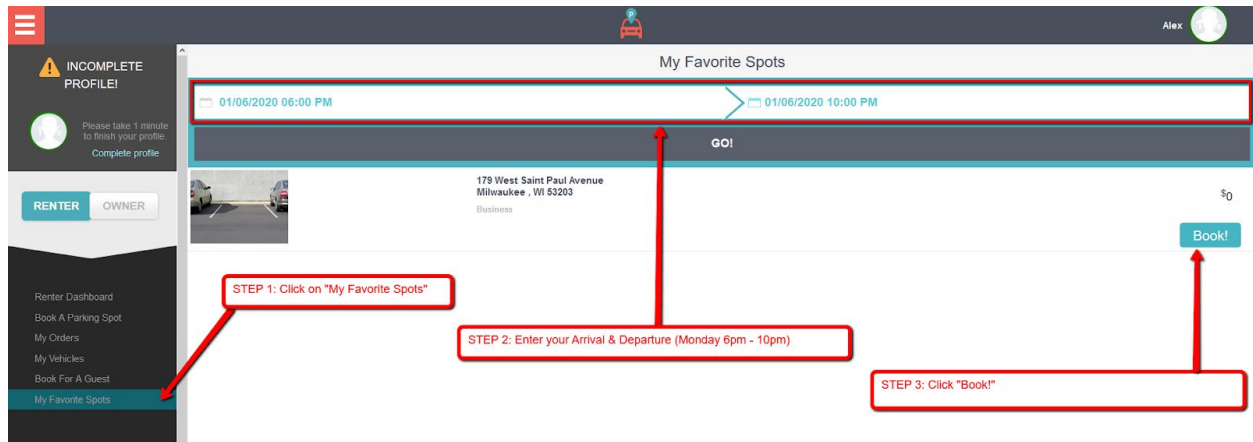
Alex

INCOMPLETE PROFILE!

Please take 1 minute to finish your profile.

Complete profile

RENTER OWNER

Renter Dashboard
Book A Parking Spot
My Orders
My Vehicles
Book For A Guest
My Favorite Spots

My Favorite Spots

01/06/2020 06:00 PM

01/06/2020 10:00 PM

GO!

179 West Saint Paul Avenue
Milwaukee , WI 53203
Business

$0

Book!

STEP 1: Click on "My Favorite Spots"

STEP 2: Enter your Arrival & Departure (Monday 6pm - 10pm)

STEP 3: Click "Book!"